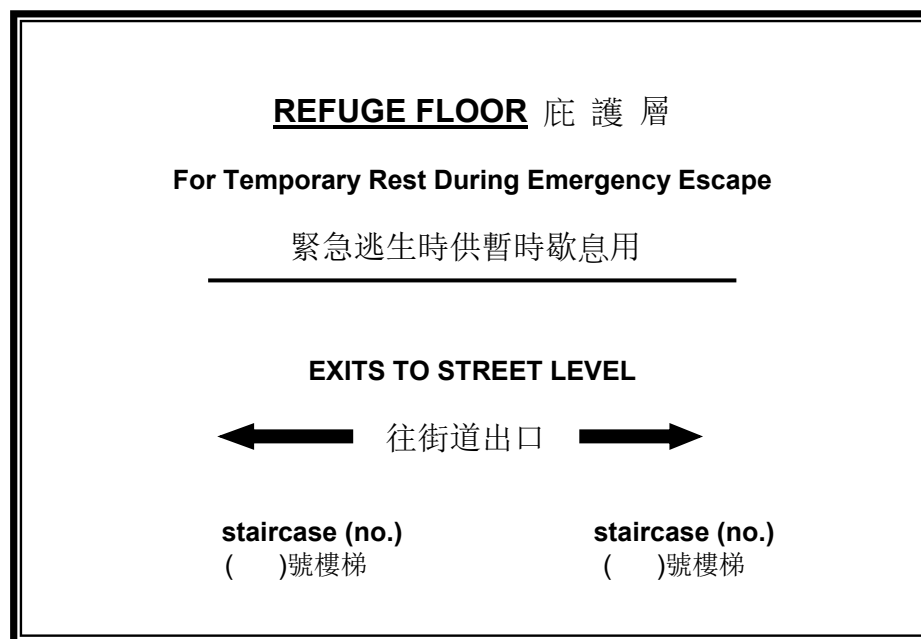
**REFUGE FLOOR** 庇 護 層

**For Temporary Rest During Emergency Escape**

緊急逃生時供暫時歇息用

**EXITS TO STREET LEVEL**

往街道出口

**staircase (no.)**
(    )號樓梯

**staircase (no.)**
(    )號樓梯